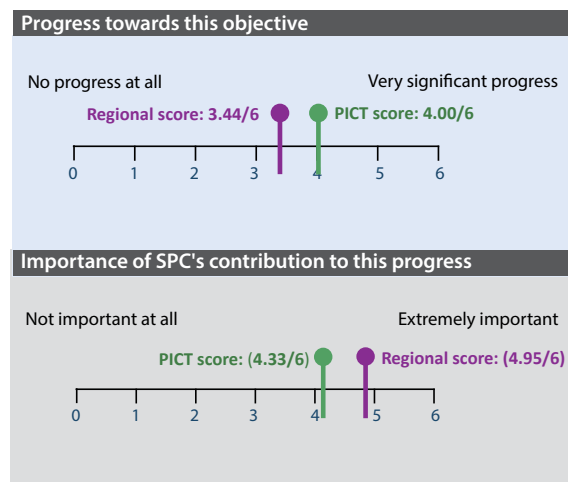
Progress towards this objective

No progress at all

Very significant progress

Regional score: 3.44/6

PICT score: 4.00/6

0 1 2 3 4 5 6

Importance of SPC's contribution to this progress

Not important at all

Extremely important

PICT score: (4.33/6)

Regional score: (4.95/6)

0 1 2 3 4 5 6